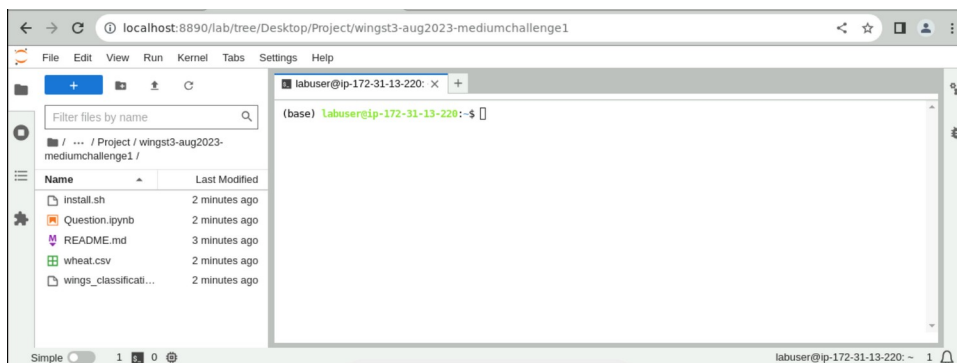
localhost:8890/lab/tree/Desktop/Project/wingst3-aug2023-mediumchallenge1

File Edit View Run Kernel Tabs Settings Help

+

Filter files by name

/ ··· / Project / wingst3-aug2023-mediumchallenge1 /

| Name | Last Modified |
|---|---|
| install.sh | 2 minutes ago |
| Question.ipynb | 2 minutes ago |
| README.md | 3 minutes ago |
| wheat.csv | 2 minutes ago |
| wings_classificati... | 2 minutes ago |

labuser@ip-172-31-13-220: ×

(base) labuser@ip-172-31-13-220:~$

Simple 1 0

labuser@ip-172-31-13-220: ~ 1